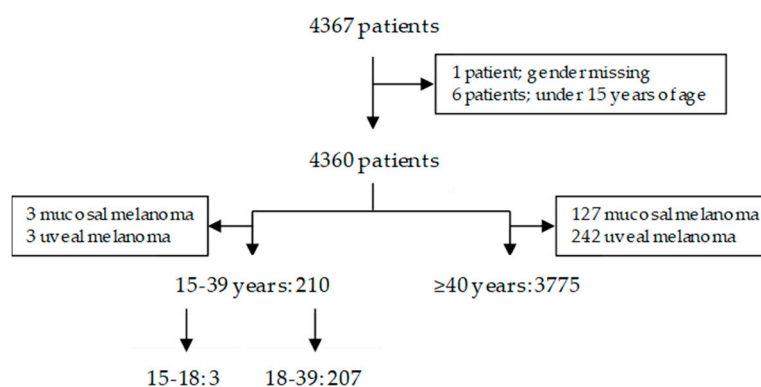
4367 patients

1 patient; gender missing
6 patients; under 15 years of age

4360 patients

3 mucosal melanoma
3 uveal melanoma

127 mucosal melanoma
242 uveal melanoma

15-39 years: 210

≥40 years: 3775

15-18: 3

18-39: 207